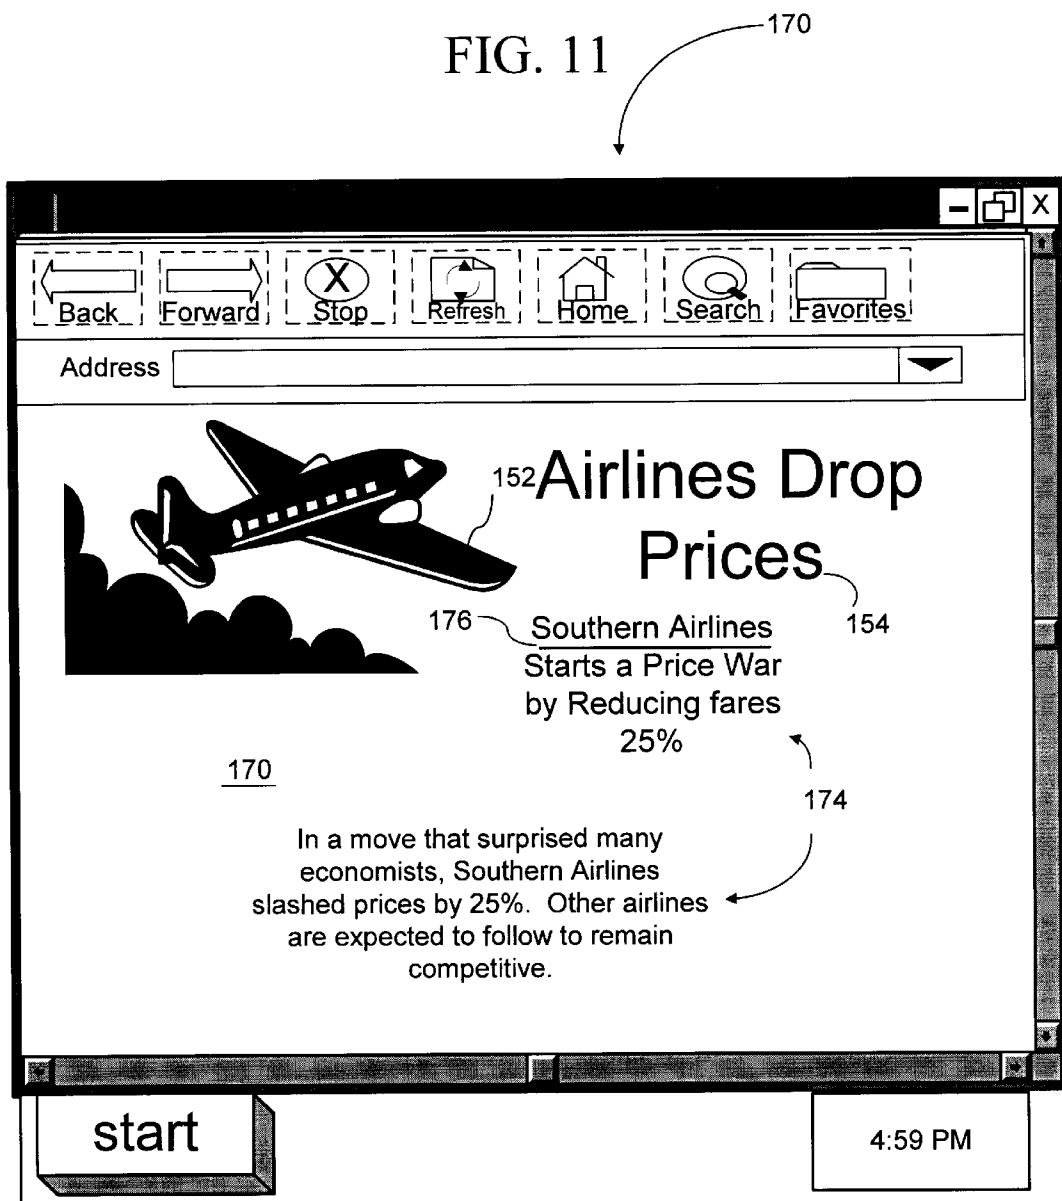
FIG. 11

170

X

Back Forward Stop Refresh Home Search Favorites

Address

152 Airlines Drop Prices

154

176 Southern Airlines Starts a Price War by Reducing fares 25%

170

174

In a move that surprised many economists, Southern Airlines slashed prices by 25%. Other airlines are expected to follow to remain competitive.

start

4:59 PM